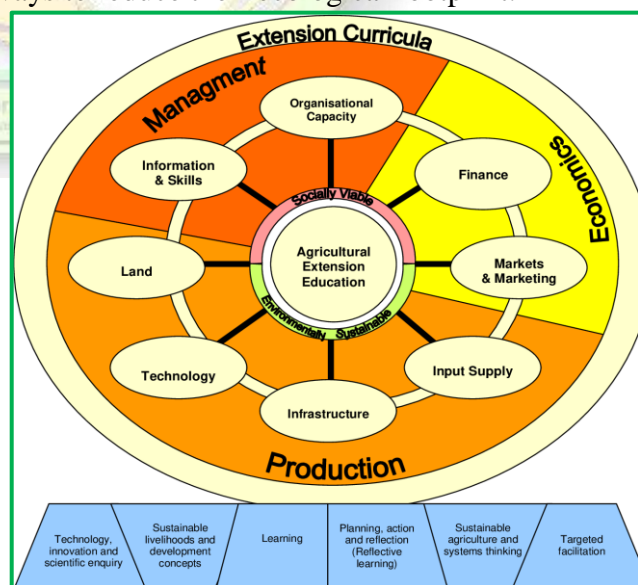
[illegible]

Extension Curricula

Managment

Economics

Production

Organisational Capacity

Information & Skills

Finance

Land

Markets & Marketing

Technology

Input Supply

Infrastructure

Socially Viable

Agricultural Extension Education

Environmentally Sustainable

| Technology, innovation and scientific enquiry | Sustainable livelihoods and development concepts | Learning | Planning, action and reflection (Reflective learning) | Sustainable agriculture and systems thinking | Targeted facilitation |
|---|---|---|---|---|---|